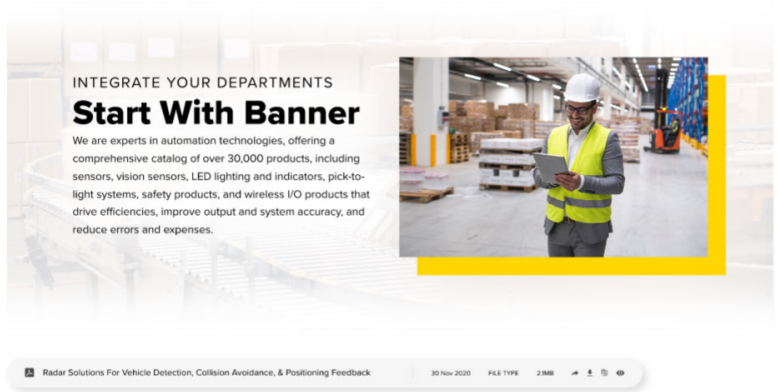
INTEGRATE YOUR DEPARTMENTS

Start With Banner

We are experts in automation technologies, offering a comprehensive catalog of over 30,000 products, including sensors, vision sensors, LED lighting and indicators, pick-to-light systems, safety products, and wireless I/O products that drive efficiencies, improve output and system accuracy, and reduce errors and expenses.

Radar Solutions For Vehicle Detection, Collision Avoidance, & Positioning Feedback 30 Nov 2020 FILE TYPE 2.1MB